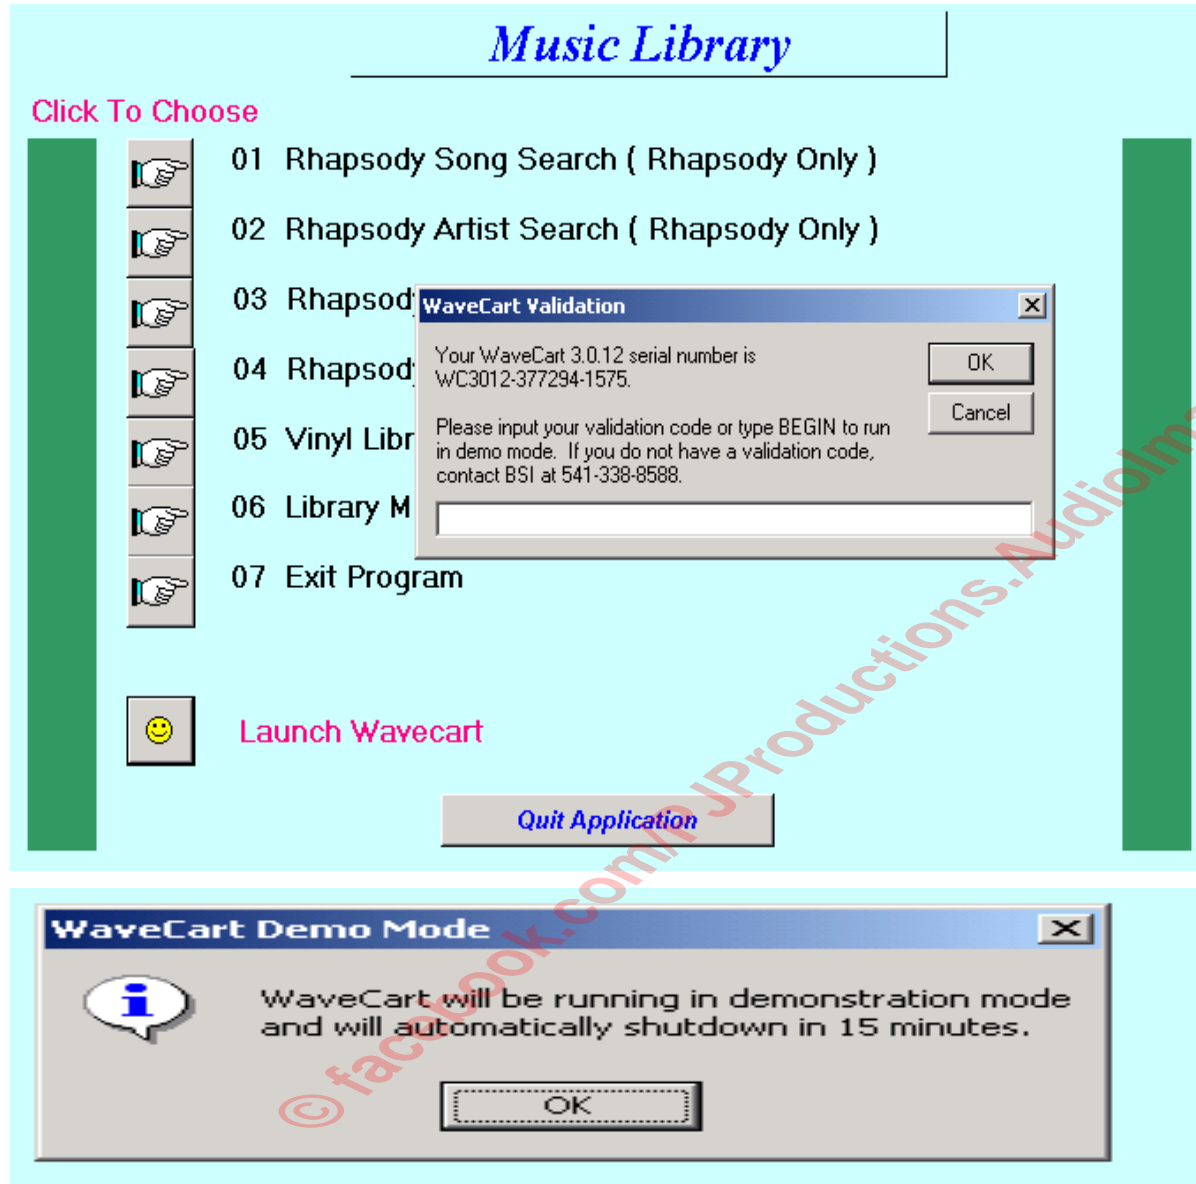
Music Library

Click To Choose

01 Rhapsody Song Search ( Rhapsody Only )

02 Rhapsody Artist Search ( Rhapsody Only )

03 Rhapsod

04 Rhapsod

05 Vinyl Libr

06 Library M

07 Exit Program

WaveCart Validation

Your WaveCart 3.0.12 serial number is WC3012-377294-1575.

Please input your validation code or type BEGIN to run in demo mode. If you do not have a validation code, contact BSI at 541-338-8588.

OK

Cancel

Launch Wavecart

Quit Application

WaveCart Demo Mode

WaveCart will be running in demonstration mode and will automatically shutdown in 15 minutes.

OK

© facebook.com/PJProductions.Audiolm